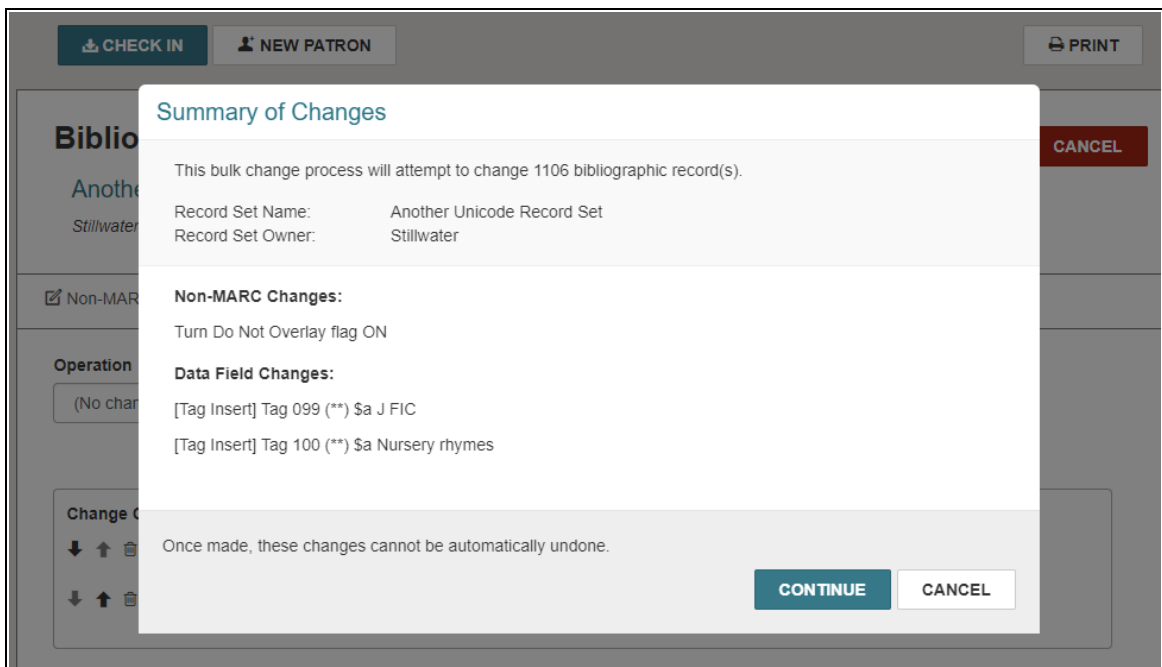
CHECK IN
NEW PATRON
PRINT

Biblio
CANCEL
Anothe
Stillwater

Non-MAR
Operation
(No char

Change C

Summary of Changes

This bulk change process will attempt to change 1106 bibliographic record(s).

Record Set Name: Another Unicode Record Set
Record Set Owner: Stillwater

Non-MARC Changes:

Turn Do Not Overlay flag ON

Data Field Changes:

[Tag Insert] Tag 099 (**) $a J FIC

[Tag Insert] Tag 100 (**) $a Nursery rhymes

Once made, these changes cannot be automatically undone.

CONTINUE
CANCEL